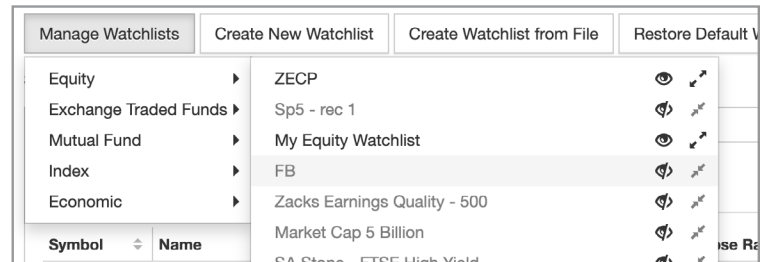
Manage Watchlists | Create New Watchlist | Create Watchlist from File | Restore Default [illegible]

Equity
Exchange Traded Funds
Mutual Fund
Index
Economic

ZECP
Sp5 - rec 1
My Equity Watchlist
FB
Zacks Earnings Quality - 500
Market Cap 5 Billion
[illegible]

Symbol
Name
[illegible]se Ra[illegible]